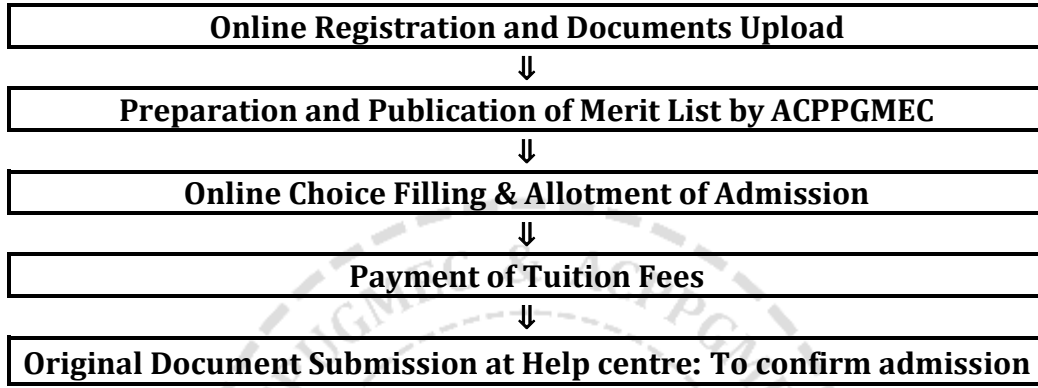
Online Registration and Documents Upload

⇓

Preparation and Publication of Merit List by ACPPGMEC

⇓

Online Choice Filling & Allotment of Admission

⇓

Payment of Tuition Fees

⇓

Original Document Submission at Help centre: To confirm admission